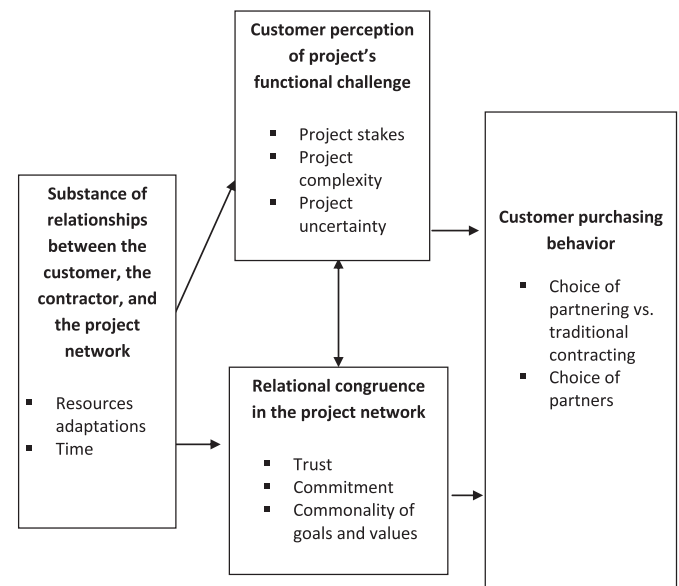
**Substance of relationships between the customer, the contractor, and the project network**

- Resources adaptations
- Time

**Customer perception of project's functional challenge**

- Project stakes
- Project complexity
- Project uncertainty

**Relational congruence in the project network**

- Trust
- Commitment
- Commonality of goals and values

**Customer purchasing behavior**

- Choice of partnering vs. traditional contracting
- Choice of partners